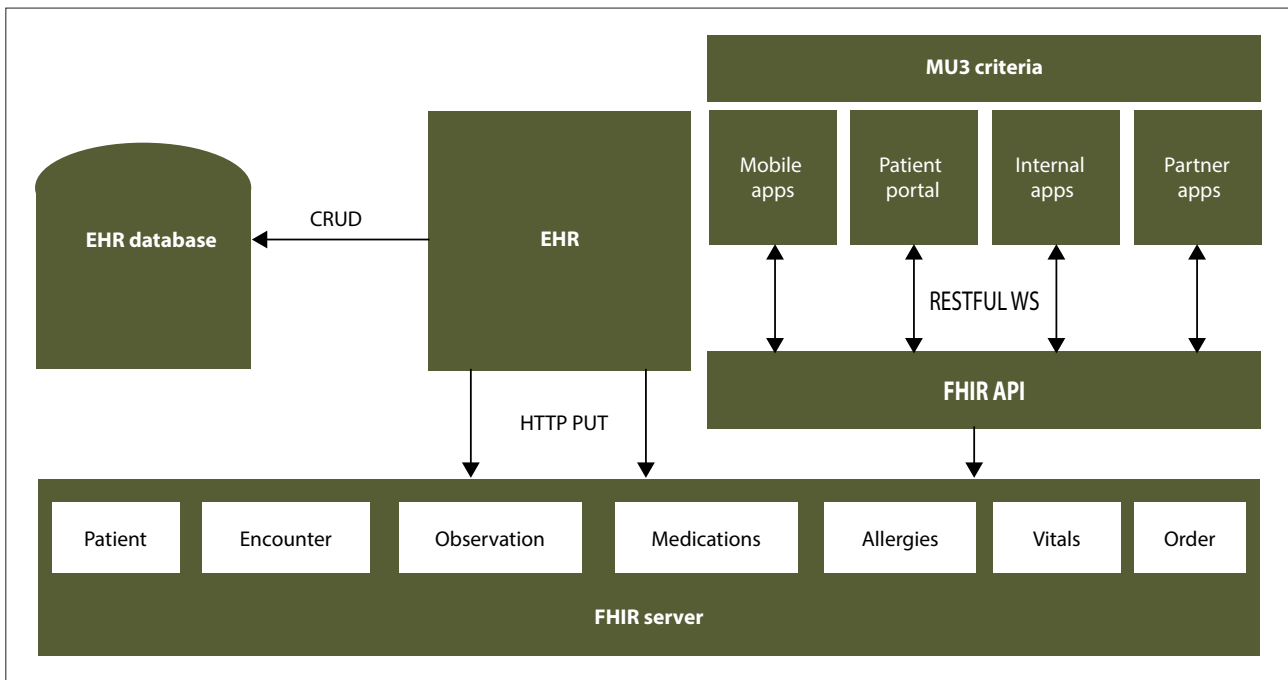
MU3 criteria

Mobile apps

Patient portal

Internal apps

Partner apps

EHR database

CRUD

EHR

RESTFUL WS

FHIR API

HTTP PUT

Patient

Encounter

Observation

Medications

Allergies

Vitals

Order

FHIR server